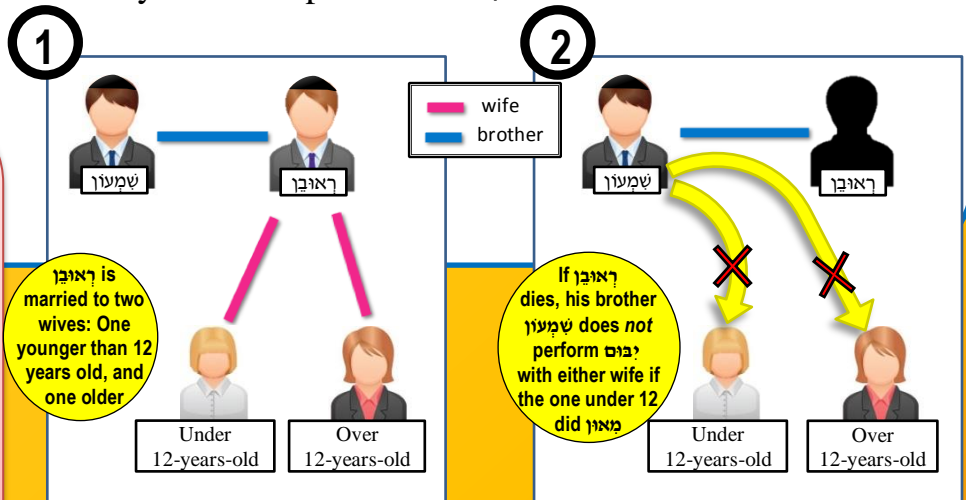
1

שִׁמְעוֹן

רְאוּבֵן

רְאוּבֵן is married to two wives: One younger than 12 years old, and one older

Under 12-years-old

Over 12-years-old

wife
brother

2

שִׁמְעוֹן

רְאוּבֵן

If רְאוּבֵן dies, his brother שִׁמְעוֹן does *not* perform יִבּוּם with either wife if the one under 12 did מֵאוּן

Under 12-years-old

Over 12-years-old